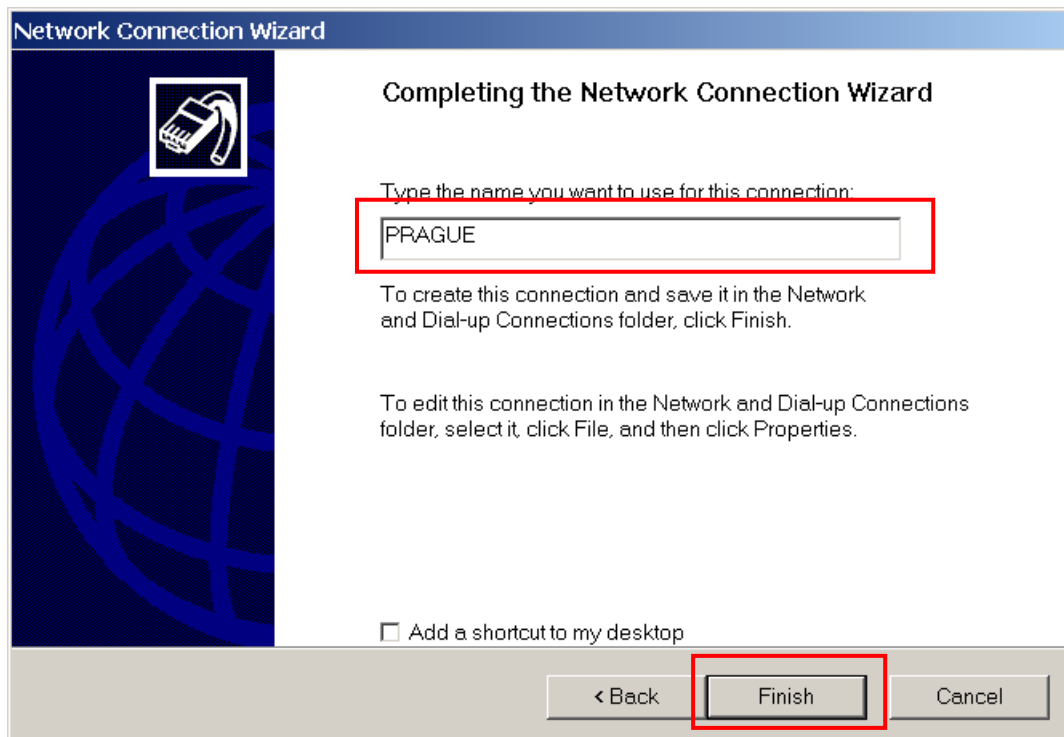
Network Connection Wizard

Completing the Network Connection Wizard

Type the name you want to use for this connection:

PRAGUE

To create this connection and save it in the Network and Dial-up Connections folder, click Finish.

To edit this connection in the Network and Dial-up Connections folder, select it, click File, and then click Properties.

☐ Add a shortcut to my desktop

< Back

Finish

Cancel